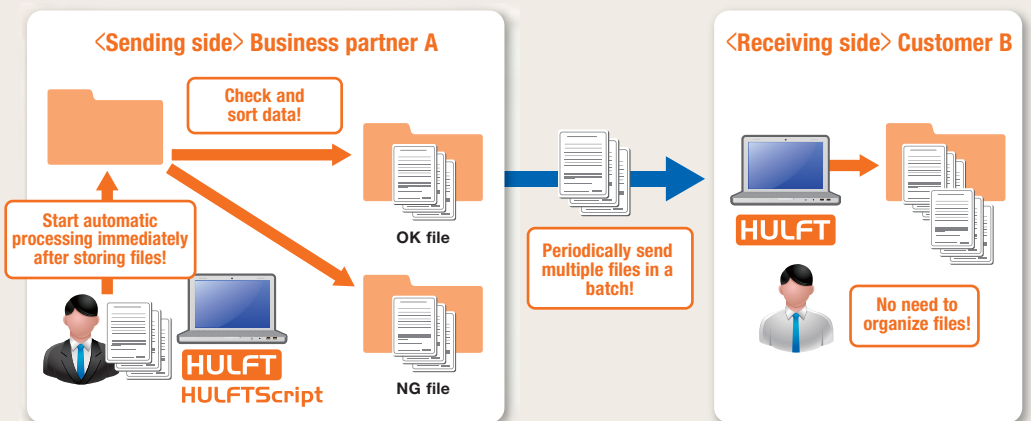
〈Sending side〉 Business partner A

Check and sort data!

Start automatic processing immediately after storing files!

OK file

NG file

HULFT

HULFTScript

Periodically send multiple files in a batch!

〈Receiving side〉 Customer B

HULFT

No need to organize files!